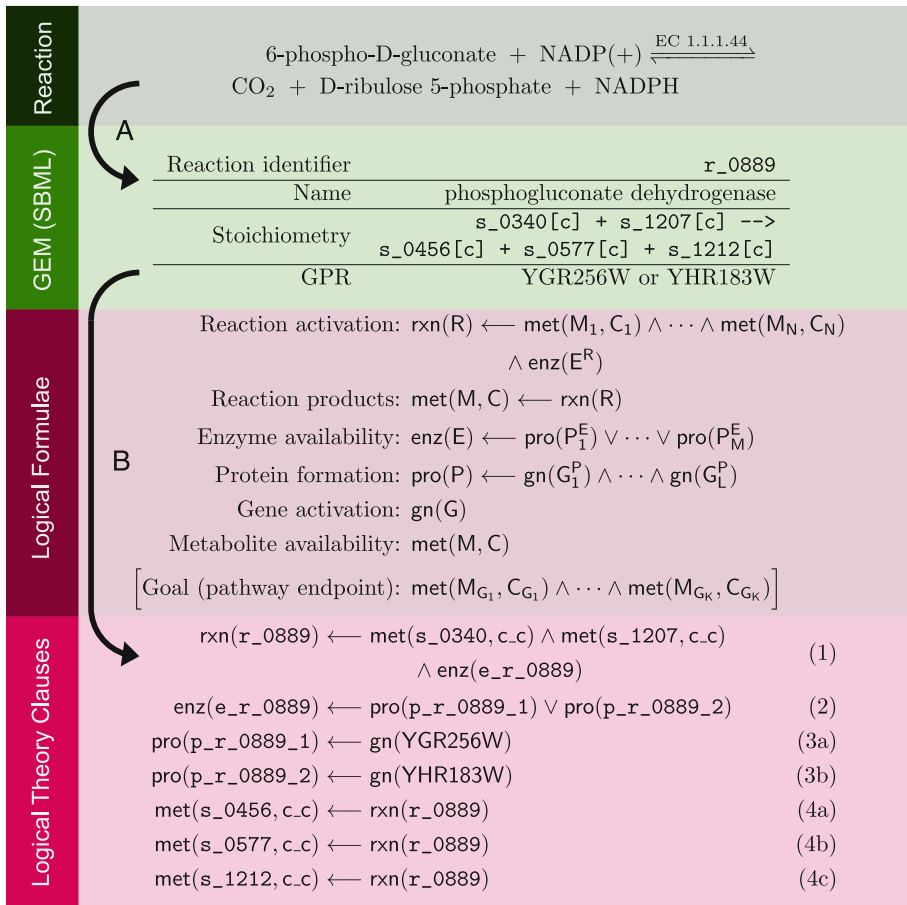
Reaction

6-phospho-D-gluconate + NADP(+) $\xrightleftharpoons{\text{EC 1.1.1.44}}$
$CO_2$ + D-ribulose 5-phosphate + NADPH

A

GEM (SBML)

| Reaction identifier | r_0889 |
|---|---|
| Name | phosphogluconate dehydrogenase |
| Stoichiometry | s_0340[c] + s_1207[c] --> s_0456[c] + s_0577[c] + s_1212[c] |
| GPR | YGR256W or YHR183W |

Logical Formulae

B

Reaction activation: $\mathsf{rxn(R)} \longleftarrow \mathsf{met(M_1, C_1)} \wedge \cdots \wedge \mathsf{met(M_N, C_N)} \wedge \mathsf{enz(E^R)}$

Reaction products: $\mathsf{met(M, C)} \longleftarrow \mathsf{rxn(R)}$

Enzyme availability: $\mathsf{enz(E)} \longleftarrow \mathsf{pro(P_1^E)} \vee \cdots \vee \mathsf{pro(P_M^E)}$

Protein formation: $\mathsf{pro(P)} \longleftarrow \mathsf{gn(G_1^P)} \wedge \cdots \wedge \mathsf{gn(G_L^P)}$

Gene activation: $\mathsf{gn(G)}$

Metabolite availability: $\mathsf{met(M, C)}$

[Goal (pathway endpoint): $\mathsf{met(M_{G_1}, C_{G_1})} \wedge \cdots \wedge \mathsf{met(M_{G_K}, C_{G_K})}$]

Logical Theory Clauses

rxn(r_0889) ⟵ met(s_0340, c_c) ∧ met(s_1207, c_c) ∧ enz(e_r_0889) (1)

enz(e_r_0889) ⟵ pro(p_r_0889_1) ∨ pro(p_r_0889_2) (2)

pro(p_r_0889_1) ⟵ gn(YGR256W) (3a)

pro(p_r_0889_2) ⟵ gn(YHR183W) (3b)

met(s_0456, c_c) ⟵ rxn(r_0889) (4a)

met(s_0577, c_c) ⟵ rxn(r_0889) (4b)

met(s_1212, c_c) ⟵ rxn(r_0889) (4c)